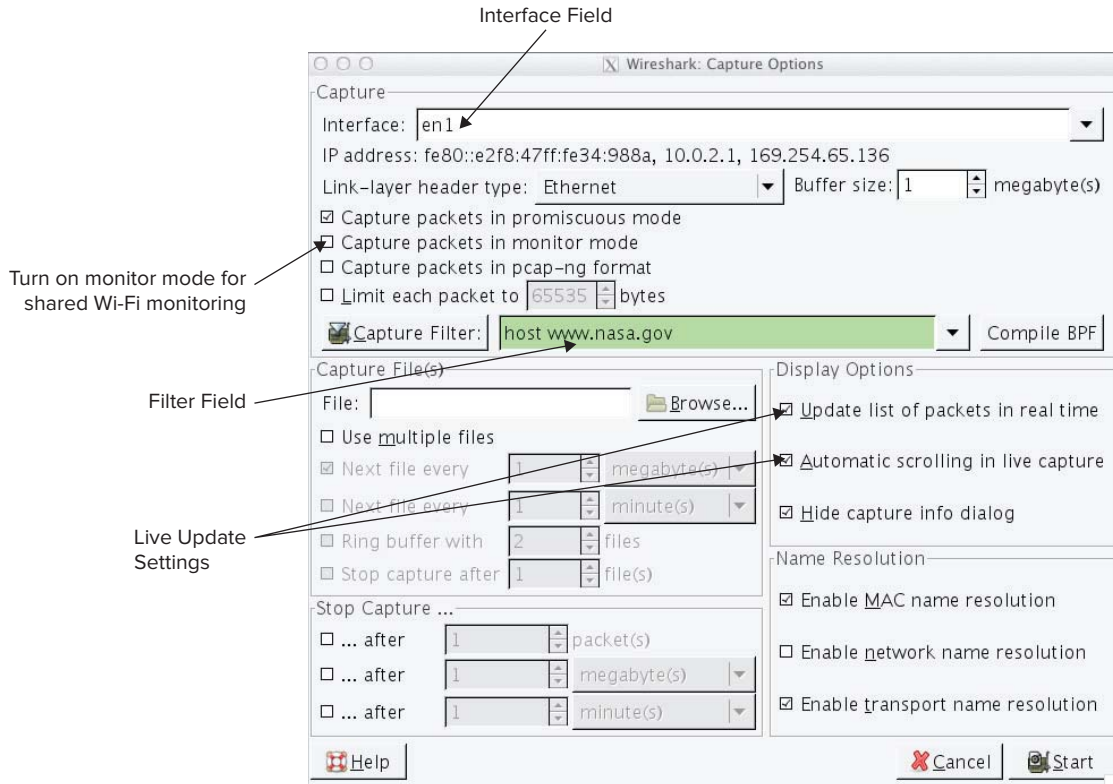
Interface Field

Wireshark: Capture Options

Capture

Interface: en1

IP address: fe80::e2f8:47ff:fe34:988a, 10.0.2.1, 169.254.65.136

Link-layer header type: Ethernet

Buffer size: 1 megabyte(s)

☑ Capture packets in promiscuous mode

☐ Capture packets in monitor mode

☐ Capture packets in pcap-ng format

☐ Limit each packet to 65535 bytes

Capture Filter: host www.nasa.gov

Compile BPF

Turn on monitor mode for shared Wi-Fi monitoring

Filter Field

Live Update Settings

Capture File(s)

File:

Browse...

☐ Use multiple files

☑ Next file every 1 megabyte(s)

☐ Next file every 1 minute(s)

☐ Ring buffer with 2 files

☐ Stop capture after 1 file(s)

Display Options

☑ Update list of packets in real time

☑ Automatic scrolling in live capture

☑ Hide capture info dialog

Name Resolution

☑ Enable MAC name resolution

☐ Enable network name resolution

☑ Enable transport name resolution

Stop Capture ...

☐ ... after 1 packet(s)

☐ ... after 1 megabyte(s)

☐ ... after 1 minute(s)

Help

Cancel

Start